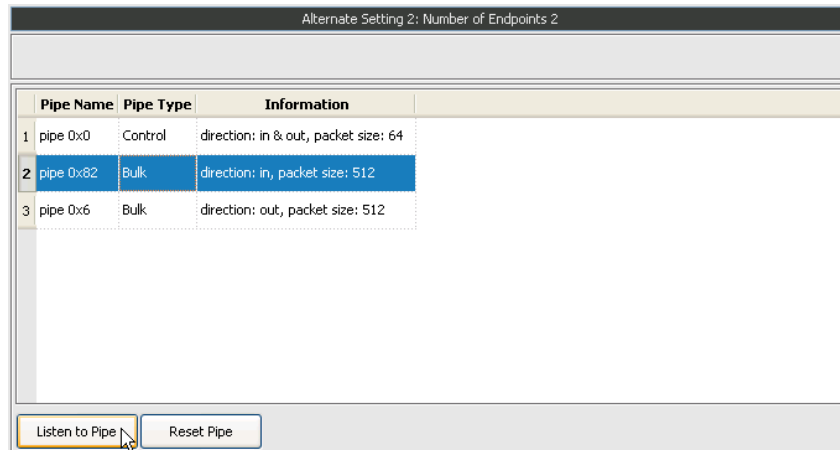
Alternate Setting 2: Number of Endpoints 2

| | Pipe Name | Pipe Type | Information |
|---|---|---|---|
| 1 | pipe 0x0 | Control | direction: in & out, packet size: 64 |
| 2 | pipe 0x82 | Bulk | direction: in, packet size: 512 |
| 3 | pipe 0x6 | Bulk | direction: out, packet size: 512 |

Listen to Pipe

Reset Pipe